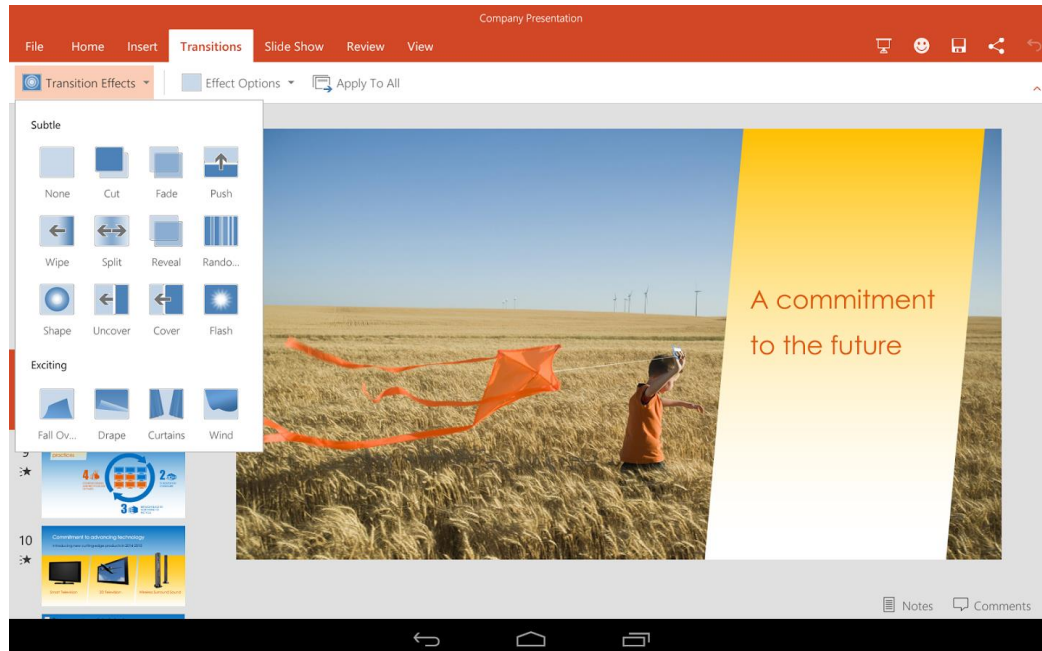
Company Presentation

File Home Insert Transitions Slide Show Review View

Transition Effects Effect Options Apply To All

Subtle

None Cut Fade Push

Wipe Split Reveal Rando...

Shape Uncover Cover Flash

Exciting

Fall Ov... Drape Curtains Wind

A commitment to the future

9

10

Commitment to advancing technology

Notes Comments